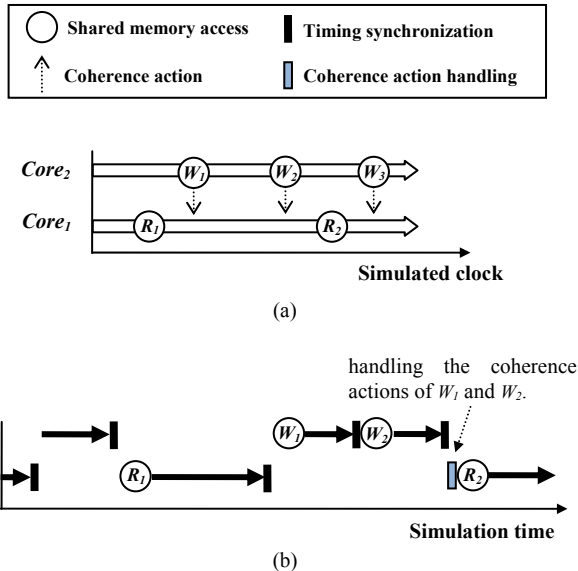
Shared memory access

Timing synchronization

Coherence action

Coherence action handling

$Core_2$

$W_1$

$W_2$

$W_3$

$Core_1$

$R_1$

$R_2$

Simulated clock

(a)

handling the coherence actions of $W_1$ and $W_2$.

$W_1$

$W_2$

$R_1$

$R_2$

Simulation time

(b)